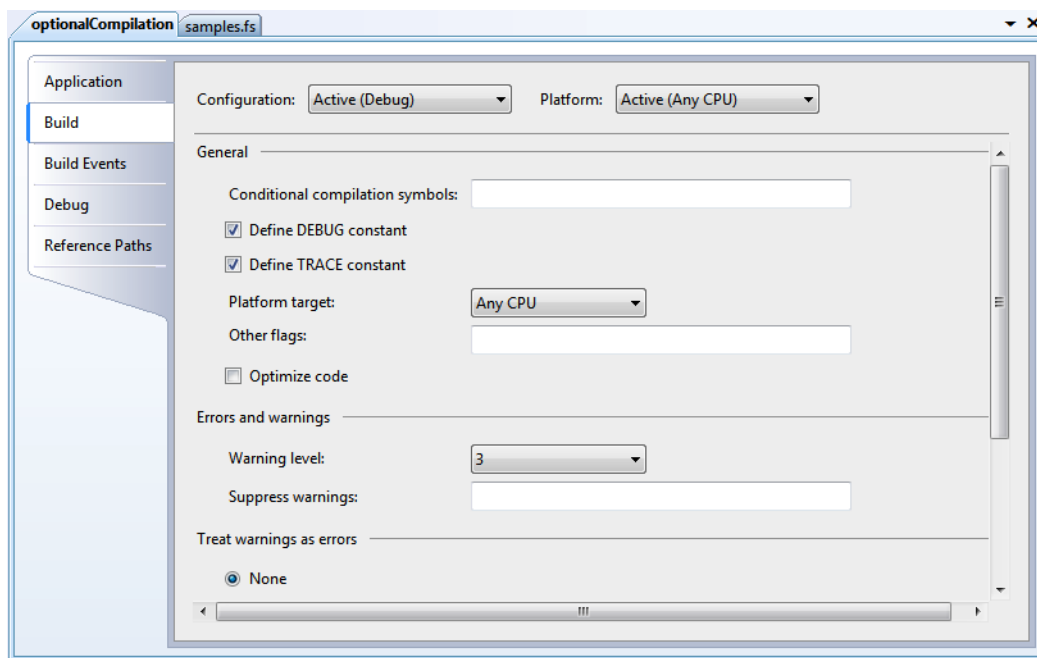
optionalCompilation samples.fs

Application
Build
Build Events
Debug
Reference Paths

Configuration: Active (Debug)
Platform: Active (Any CPU)

General

Conditional compilation symbols:

Define DEBUG constant

Define TRACE constant

Platform target: Any CPU

Other flags:

Optimize code

Errors and warnings

Warning level: 3

Suppress warnings:

Treat warnings as errors

None